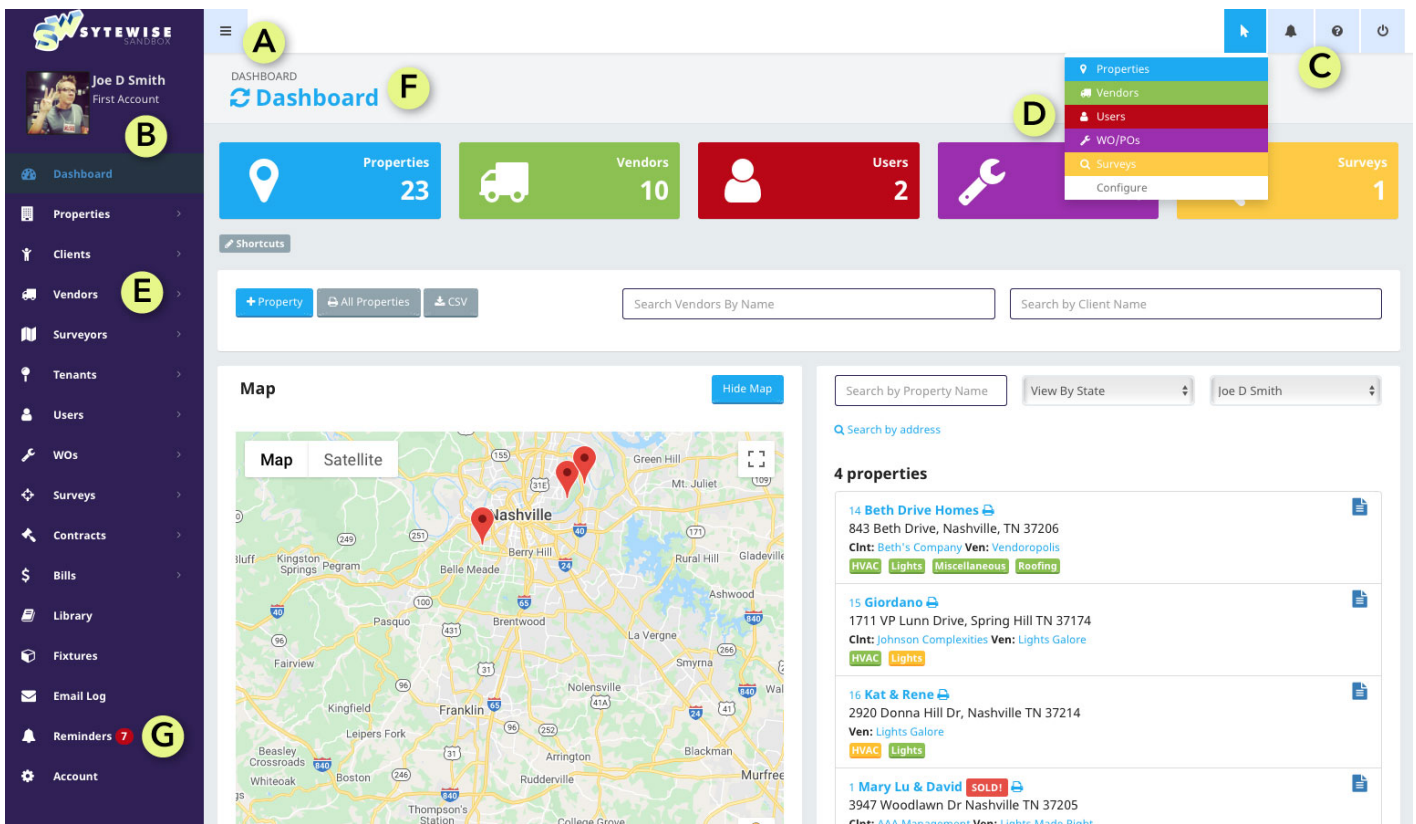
SW SYTEWISE SANDBOX

Joe D Smith
First Account

B

Dashboard
Properties
Clients
Vendors
E
Surveyors
Tenants
Users
WOs
Surveys
Contracts
Bills
Library
Fixtures
Email Log
Reminders 7
G
Account

A

DASHBOARD
Dashboard F

Properties
Vendors
Users
WO/POs
Surveys
Configure

C

D

Properties 23
Vendors 10
Users 2
Surveys 1

Shortcuts

+ Property
All Properties
CSV
Search Vendors By Name
Search by Client Name

Map
Hide Map
Map Satellite

Green Hill
Mt. Juliet
Nashville
Berry Hill
Kingston Springs
Pegram
Belle Meade
Rural Hill
Gladeville
Ashwood
Pasquo
Brentwood
La Vergne
Fairview
Smyrna
Nolensville
Wal
Kingfield
Franklin
Leipers Fork
Arrington
Blackman
Beasley Crossroads
Whiteoak
Boston
Rudderville
Murfree
Thompson's Station
College Grove

Search by Property Name
View By State
Joe D Smith
Search by address

4 properties

14 Beth Drive Homes
843 Beth Drive, Nashville, TN 37206
Clnt: Beth's Company Ven: Vendoropolis
HVAC Lights Miscellaneous Roofing

15 Giordano
1711 VP Lunn Drive, Spring Hill TN 37174
Clnt: Johnson Complexities Ven: Lights Galore
HVAC Lights

16 Kat & Rene
2920 Donna Hill Dr, Nashville TN 37214
Ven: Lights Galore
HVAC Lights

1 Mary Lu & David SOLD!
3947 Woodlawn Dr Nashville TN 37205
Clnt: AAA Management Ven: Lights Made Right